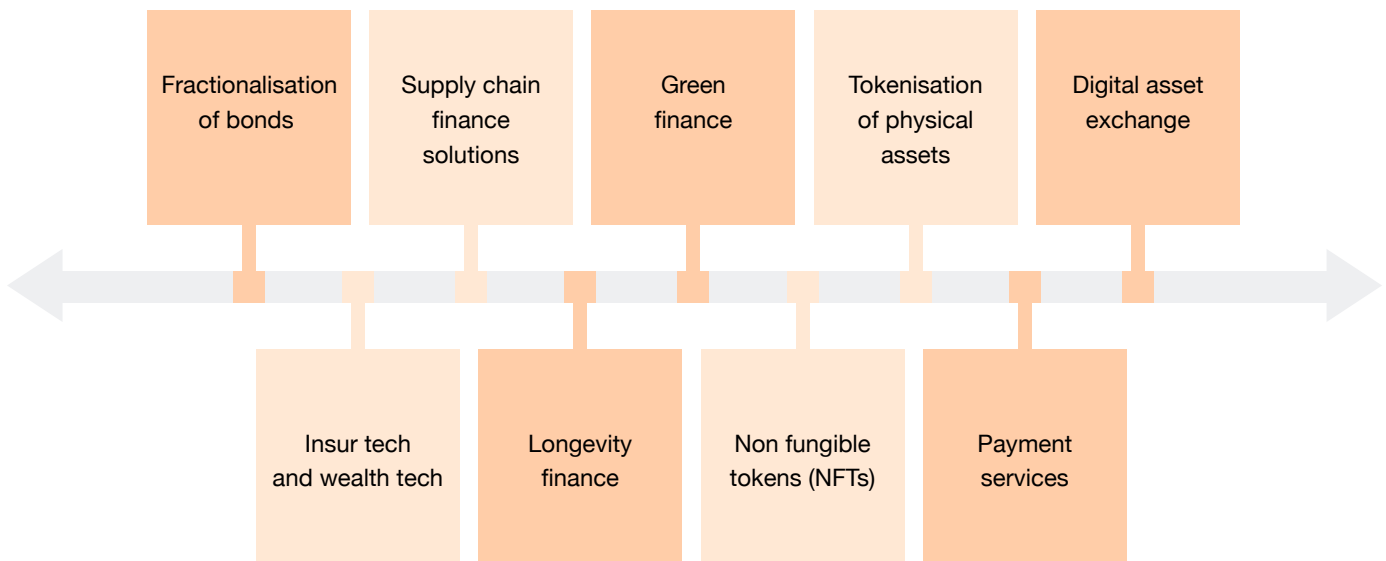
Fractionalisation of bonds

Supply chain finance solutions

Green finance

Tokenisation of physical assets

Digital asset exchange

Insur tech and wealth tech

Longevity finance

Non fungible tokens (NFTs)

Payment services